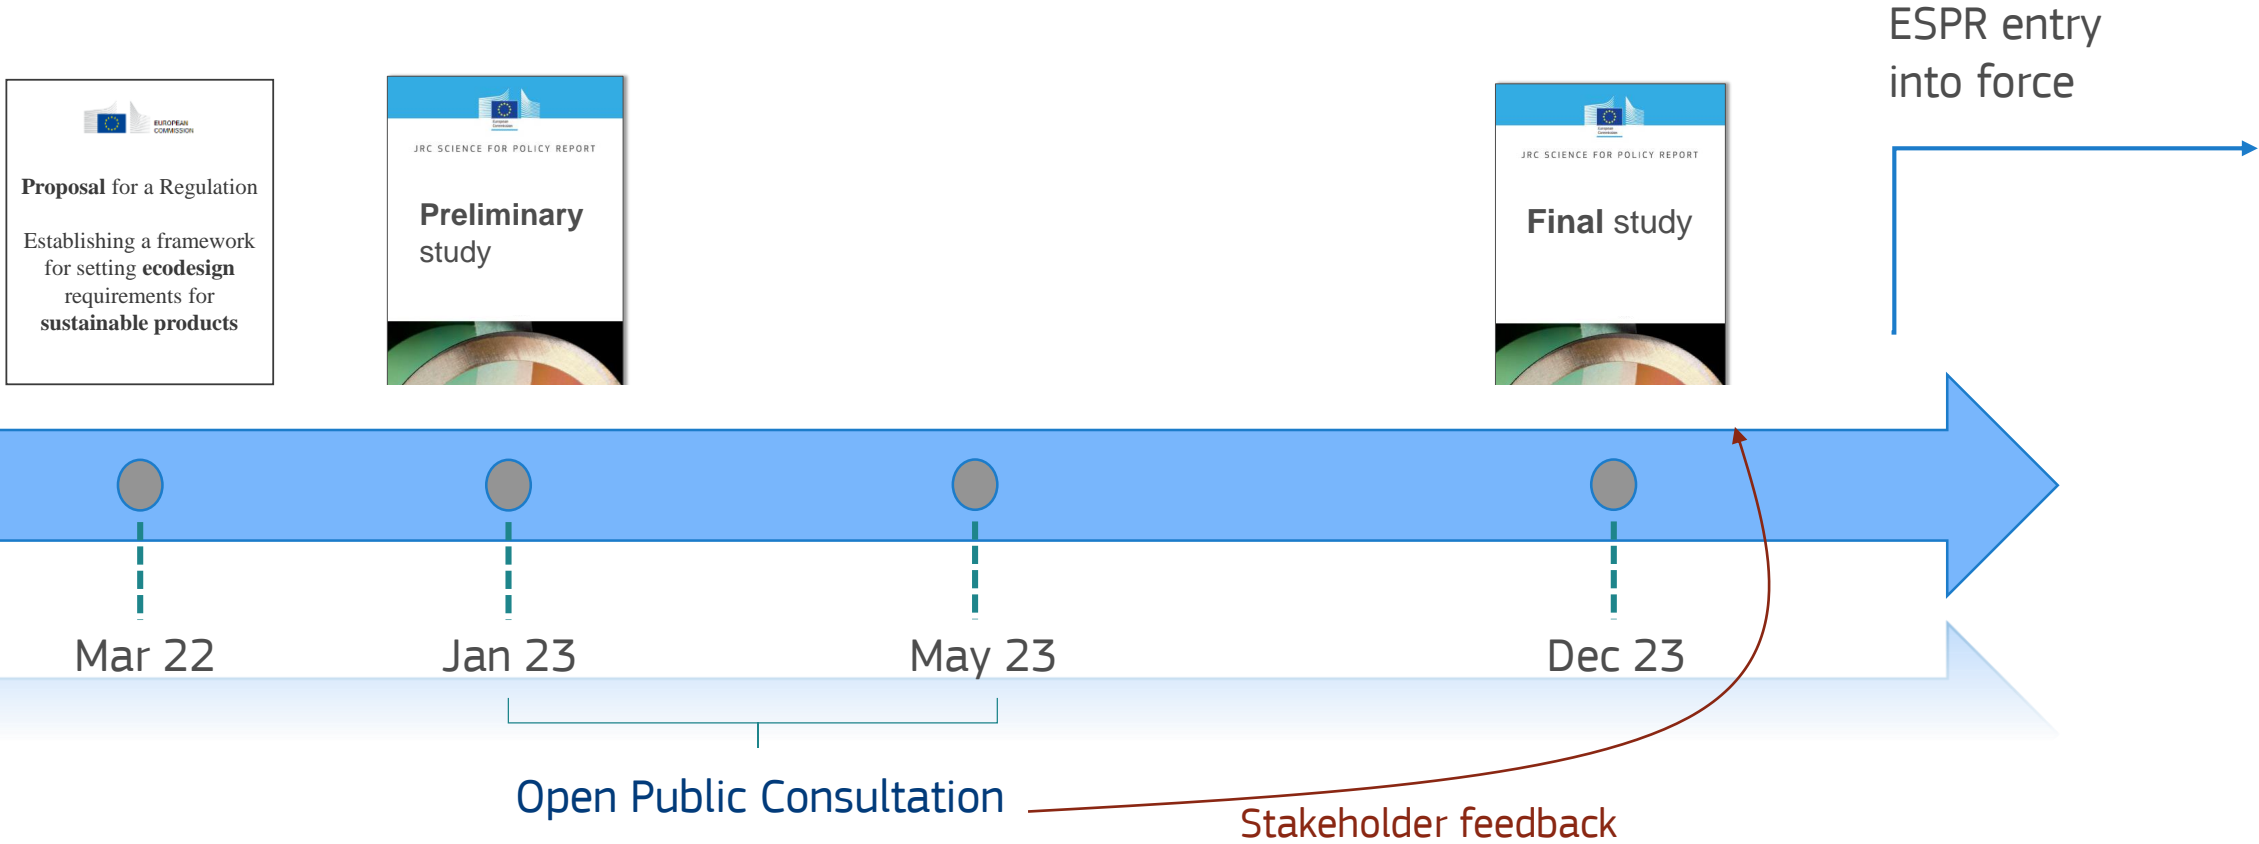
ESPR entry into force

EUROPEAN COMMISSION

**Proposal** for a Regulation

Establishing a framework for setting **ecodesign** requirements for **sustainable products**

JRC SCIENCE FOR POLICY REPORT

**Preliminary** study

JRC SCIENCE FOR POLICY REPORT

**Final** study

Mar 22

Jan 23

May 23

Dec 23

Open Public Consultation

Stakeholder feedback